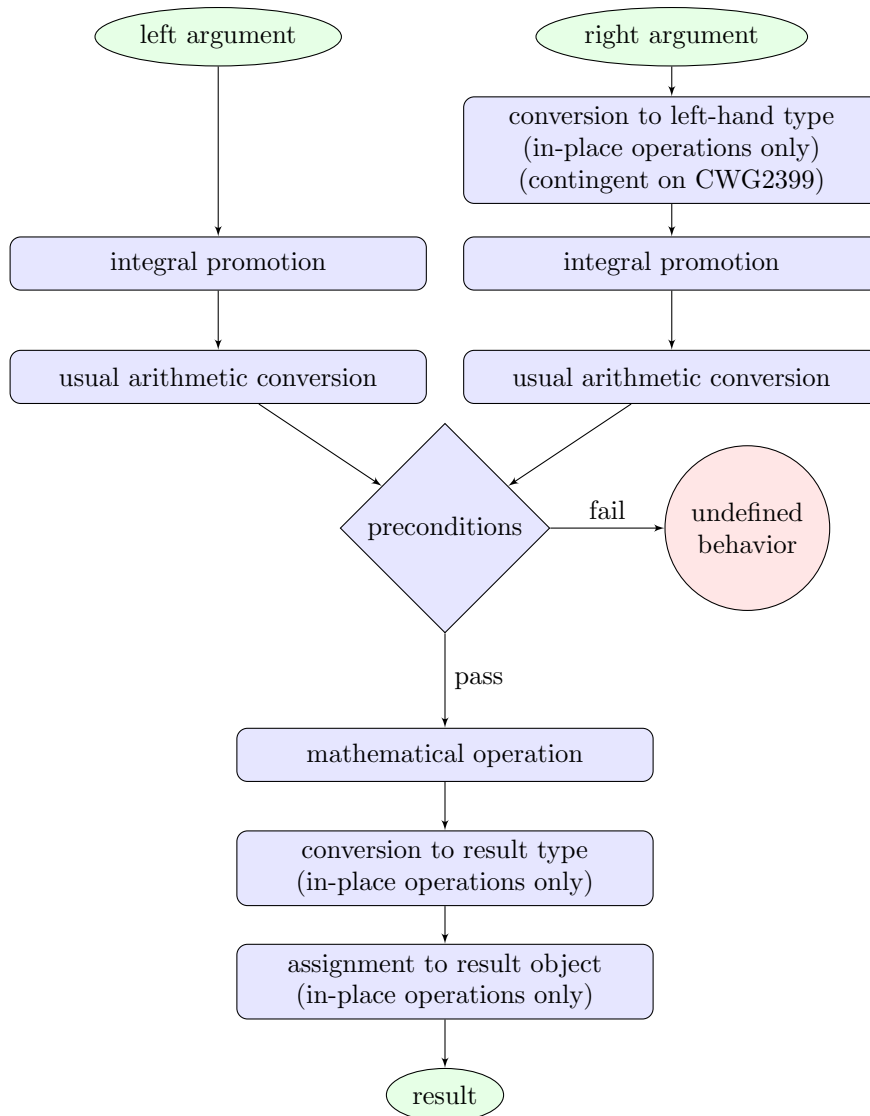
left argument

right argument

conversion to left-hand type
(in-place operations only)
(contingent on CWG2399)

integral promotion

integral promotion

usual arithmetic conversion

usual arithmetic conversion

preconditions

fail

undefined behavior

pass

mathematical operation

conversion to result type
(in-place operations only)

assignment to result object
(in-place operations only)

result